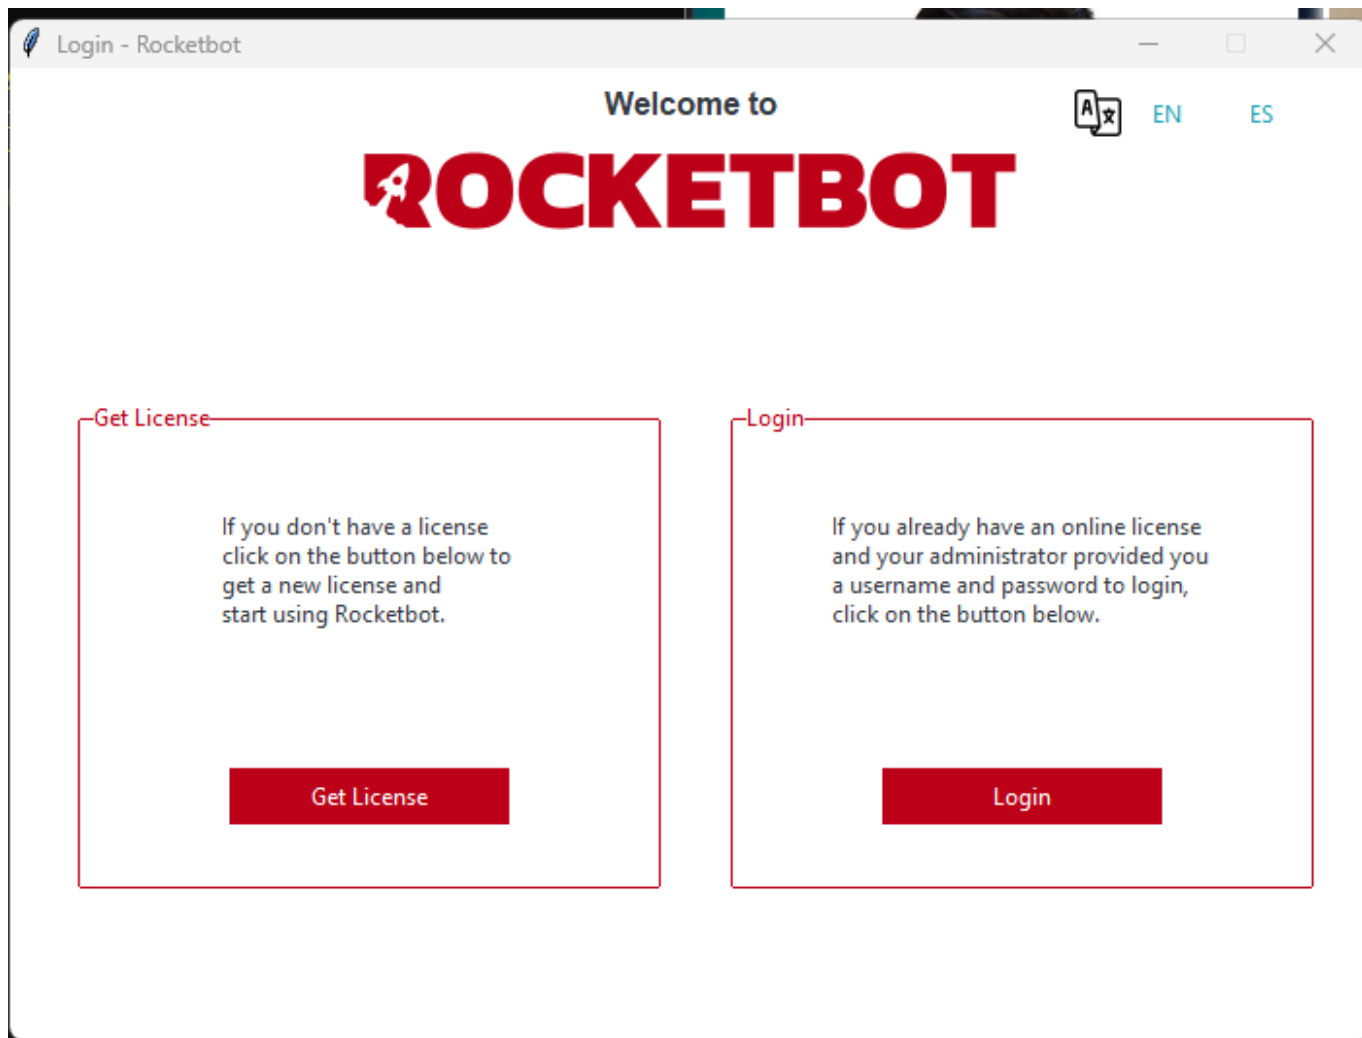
Login - Rocketbot

Welcome to

EN ES

ROCKETBOT

Get License

If you don't have a license click on the button below to get a new license and start using Rocketbot.

Get License

Login

If you already have an online license and your administrator provided you a username and password to login, click on the button below.

Login